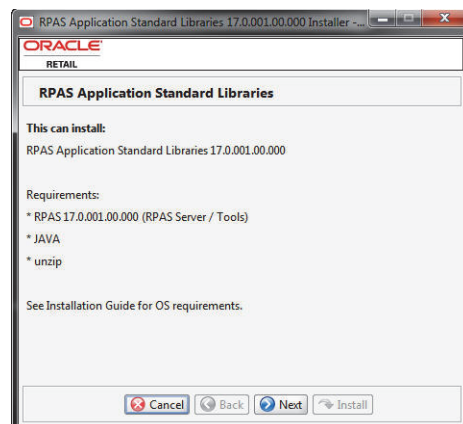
RPAS Application Standard Libraries 17.0.001.00.000 Installer -...

ORACLE
RETAIL

RPAS Application Standard Libraries

This can install:
RPAS Application Standard Libraries 17.0.001.00.000

Requirements:
* RPAS 17.0.001.00.000 (RPAS Server / Tools)
* JAVA
* unzip

See Installation Guide for OS requirements.

Cancel Back Next Install